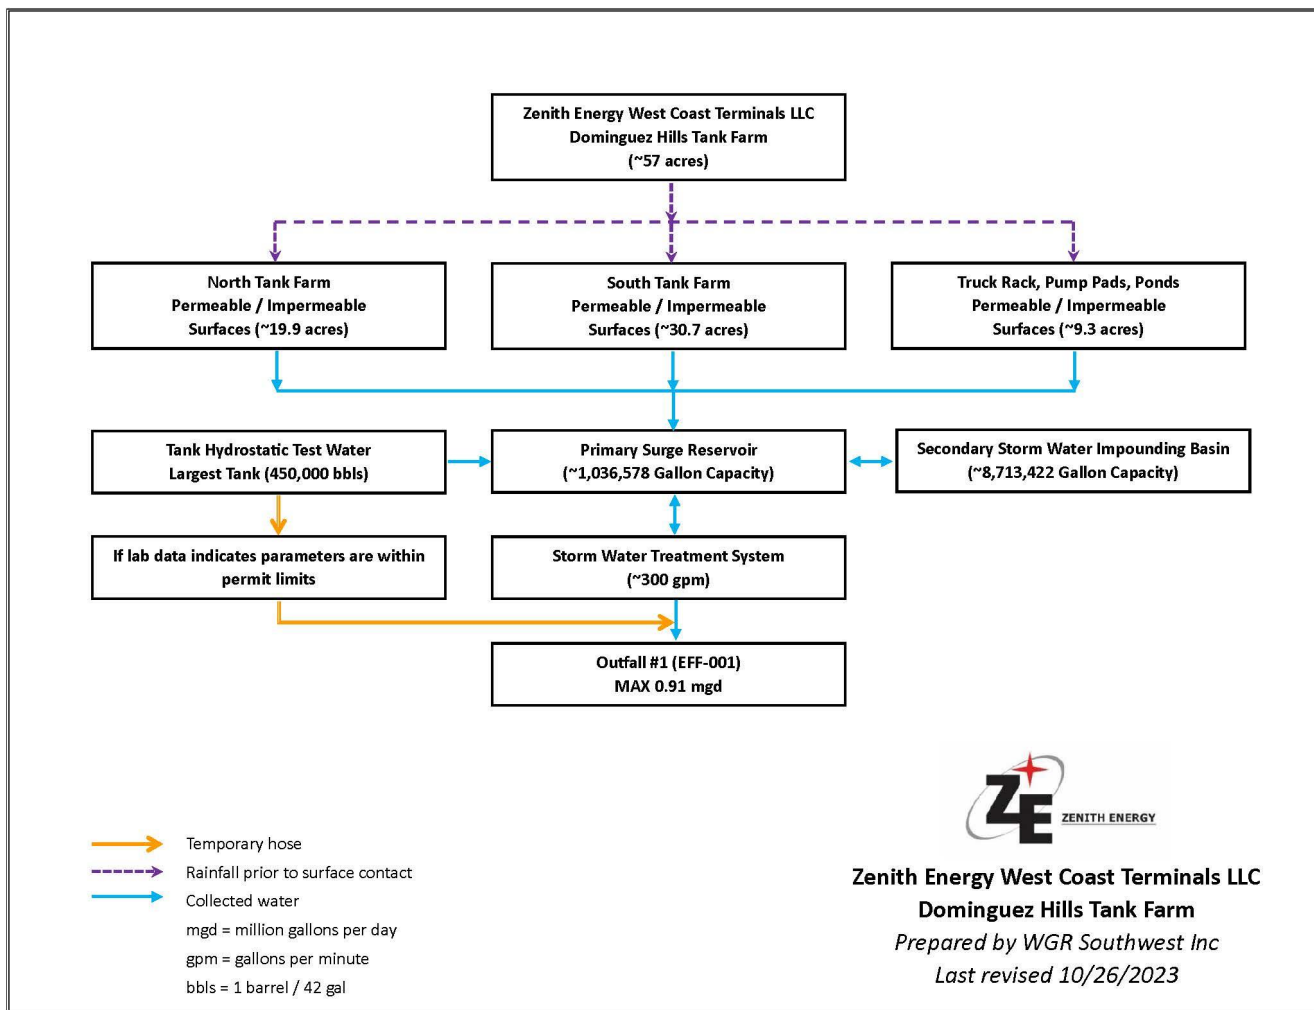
Zenith Energy West Coast Terminals LLC
Dominguez Hills Tank Farm
(~57 acres)

North Tank Farm
Permeable / Impermeable
Surfaces (~19.9 acres)

South Tank Farm
Permeable / Impermeable
Surfaces (~30.7 acres)

Truck Rack, Pump Pads, Ponds
Permeable / Impermeable
Surfaces (~9.3 acres)

Tank Hydrostatic Test Water
Largest Tank (450,000 bbls)

Primary Surge Reservoir
(~1,036,578 Gallon Capacity)

Secondary Storm Water Impounding Basin
(~8,713,422 Gallon Capacity)

If lab data indicates parameters are within permit limits

Storm Water Treatment System
(~300 gpm)

Outfall #1 (EFF-001)
MAX 0.91 mgd

Temporary hose
Rainfall prior to surface contact
Collected water
mgd = million gallons per day
gpm = gallons per minute
bbls = 1 barrel / 42 gal

ZE ZENITH ENERGY

Zenith Energy West Coast Terminals LLC
Dominguez Hills Tank Farm
Prepared by WGR Southwest Inc
Last revised 10/26/2023